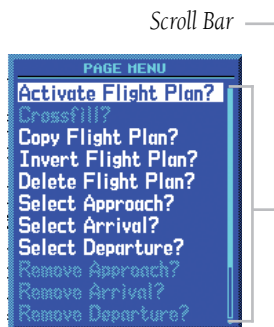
Scroll Bar

PAGE MENU
Activate Flight Plan?
Crossfill?
Copy Flight Plan?
Invert Flight Plan?
Delete Flight Plan?
Select Approach?
Select Arrival?
Select Departure?
Remove Approach?
Remove Arrival?
Remove Departure?